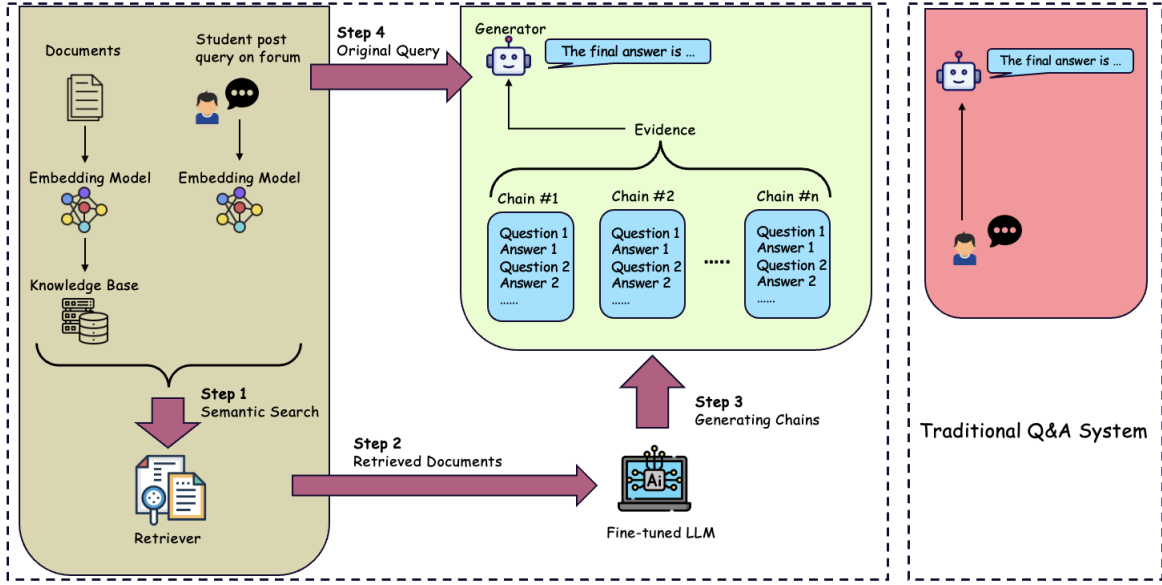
Documents

Student post query on forum

Embedding Model

Embedding Model

Knowledge Base

Step 1
Semantic Search

Retriever

Step 4
Original Query

Generator

The final answer is ...

Evidence

Chain #1
Question 1
Answer 1
Question 2
Answer 2
......

Chain #2
Question 1
Answer 1
Question 2
Answer 2
......

.....

Chain #n
Question 1
Answer 1
Question 2
Answer 2
......

Step 3
Generating Chains

Step 2
Retrieved Documents

Ai

Fine-tuned LLM

The final answer is ...

Traditional Q&A System